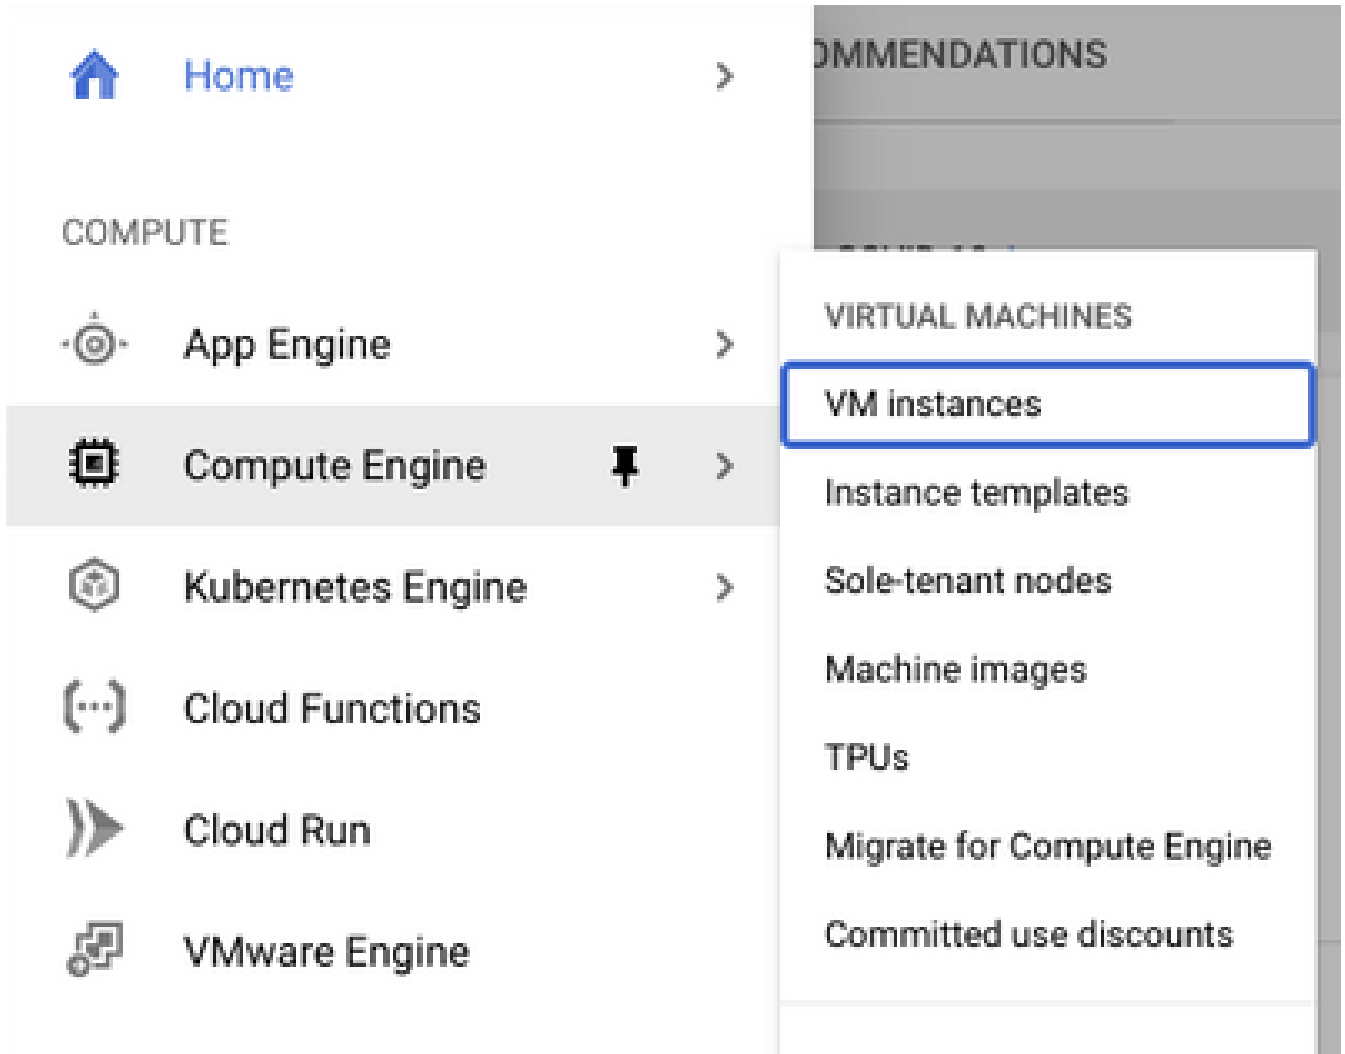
Home

COMPUTE

App Engine

Compute Engine

Kubernetes Engine

Cloud Functions

Cloud Run

VMware Engine

OMMENDATIONS

VIRTUAL MACHINES

VM instances

Instance templates

Sole-tenant nodes

Machine images

TPUs

Migrate for Compute Engine

Committed use discounts